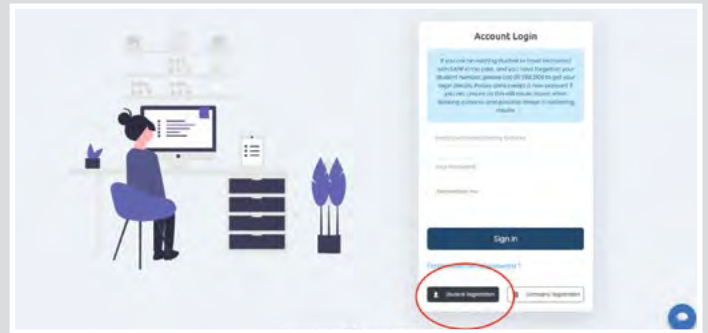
Account Login

If you're an existing student or travel instructor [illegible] and you have forgotten your student number, please call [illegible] to get your login details. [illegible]

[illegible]

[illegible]

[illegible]

Sign in

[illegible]

Student Registration

Company Registration